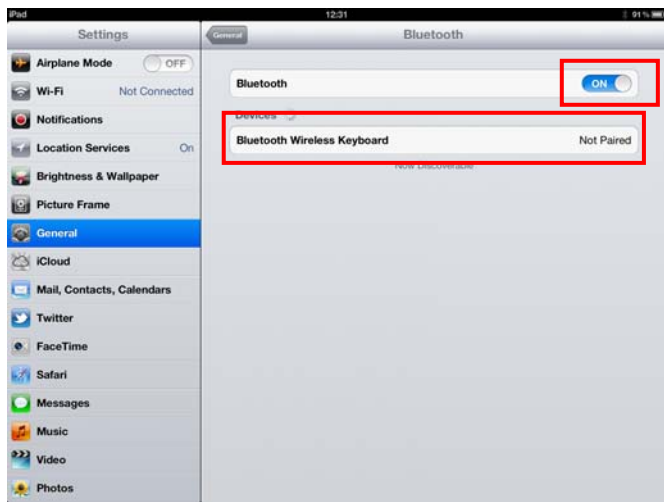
iPad
12:31
91 %

Settings
Airplane Mode OFF
Wi-Fi Not Connected
Notifications
Location Services On
Brightness & Wallpaper
Picture Frame
General
iCloud
Mail, Contacts, Calendars
Twitter
FaceTime
Safari
Messages
Music
Video
Photos

General
Bluetooth

Bluetooth ON

Devices

Bluetooth Wireless Keyboard Not Paired

Now Discoverable